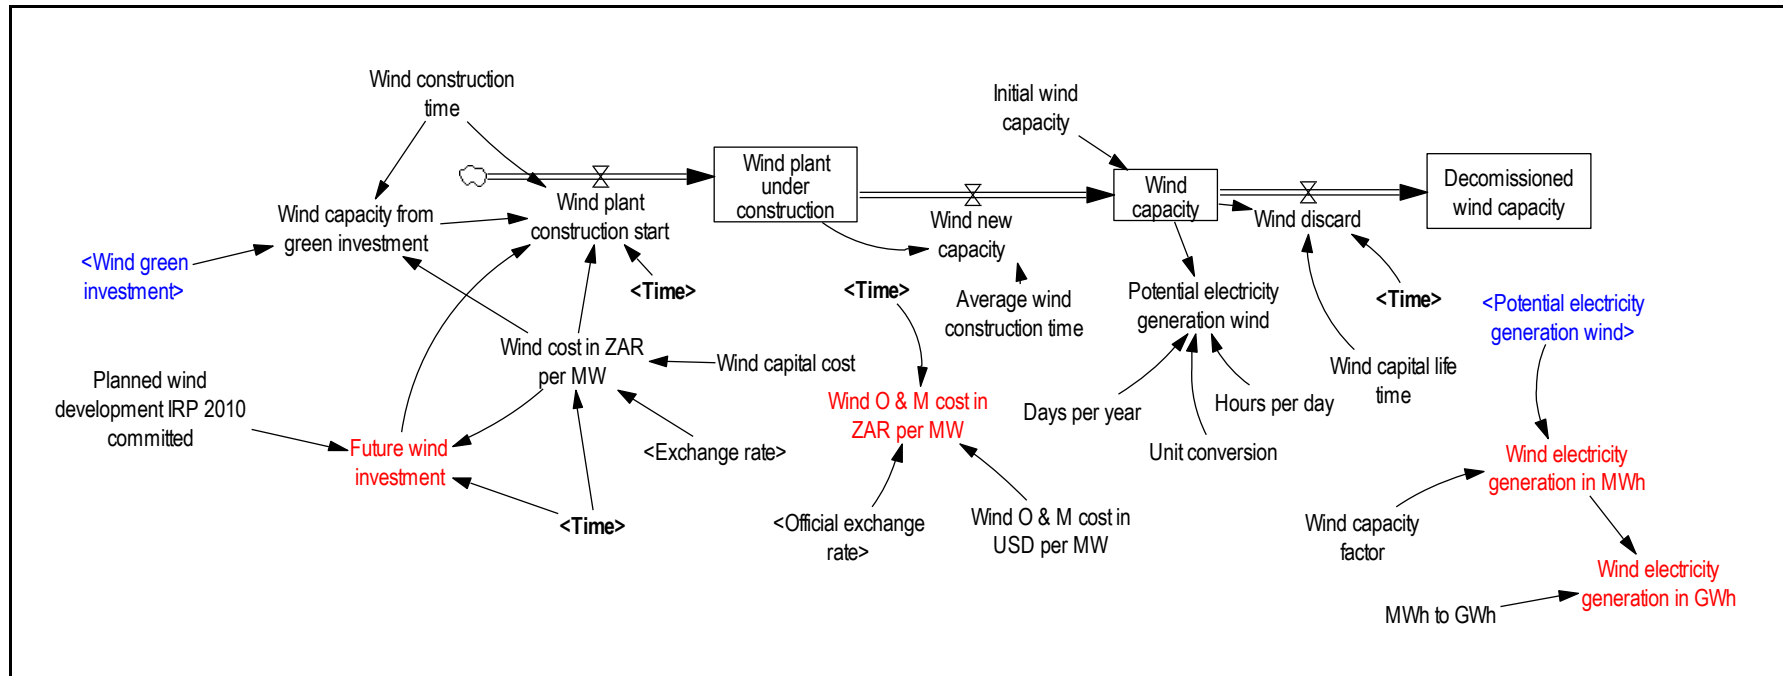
Wind construction time

Wind capacity from green investment

<Wind green investment>

Wind plant construction start

Wind plant under construction

Wind new capacity

Initial wind capacity

Wind capacity

Wind discard

Decomissioned wind capacity

<Time>

<Time>

Average wind construction time

Potential electricity generation wind

<Time>

<Potential electricity generation wind>

Wind cost in ZAR per MW

Wind capital cost

Planned wind development IRP 2010 committed

Future wind investment

<Exchange rate>

<Time>

Wind O & M cost in ZAR per MW

Days per year

Hours per day

Wind capital life time

Unit conversion

Wind electricity generation in MWh

<Official exchange rate>

Wind O & M cost in USD per MW

Wind capacity factor

Wind electricity generation in GWh

MWh to GWh